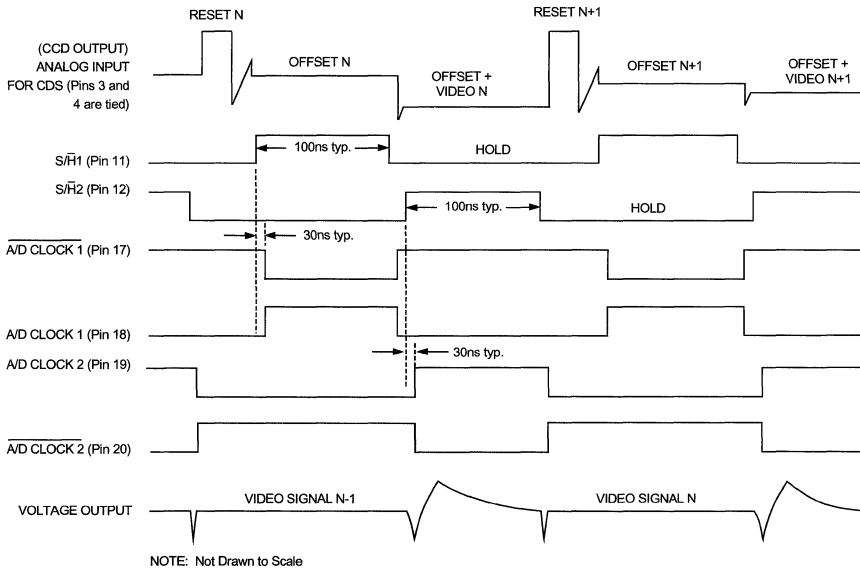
RESET N

RESET N+1

(CCD OUTPUT) ANALOG INPUT FOR CDS (Pins 3 and 4 are tied)

OFFSET N

OFFSET + VIDEO N

OFFSET N+1

OFFSET + VIDEO N+1

S/$\overline{H}$1 (Pin 11)

100ns typ.

HOLD

S/$\overline{H}$2 (Pin 12)

100ns typ.

HOLD

30ns typ.

$\overline{\text{A/D CLOCK 1}}$ (Pin 17)

A/D CLOCK 1 (Pin 18)

30ns typ.

A/D CLOCK 2 (Pin 19)

$\overline{\text{A/D CLOCK 2}}$ (Pin 20)

VOLTAGE OUTPUT

VIDEO SIGNAL N-1

VIDEO SIGNAL N

NOTE: Not Drawn to Scale